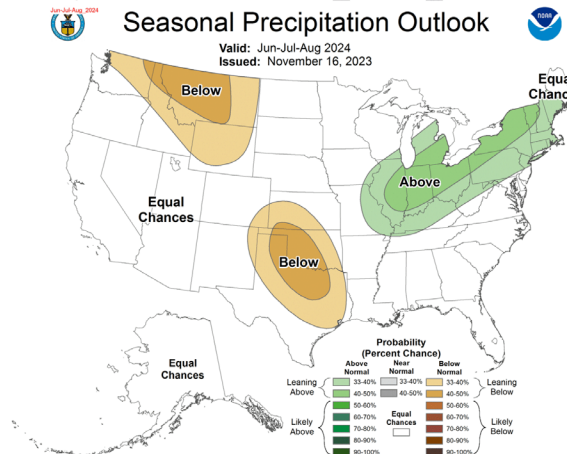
Jun-Jul-Aug 2024

Seasonal Precipitation Outlook

Valid: Jun-Jul-Aug 2024
Issued: November 16, 2023

Below

Equal Chances

Below

Above

Equal Chanc

Equal Chances

Probability (Percent Chance)

| Above Normal | Near Normal | Below Normal | |
|---|---|---|---|
| 33-40% | 33-40% | 33-40% | Leaning |
| 40-50% | 40-50% | 40-50% | |
| 50-60% | | 50-60% | |
| 60-70% | | 60-70% | |
| 70-80% | | 70-80% | |
| 80-90% | | 80-90% | |
| 90-100% | | 90-100% | |

Leaning Above
Likely Above
Equal Chances
Leaning Below
Likely Below